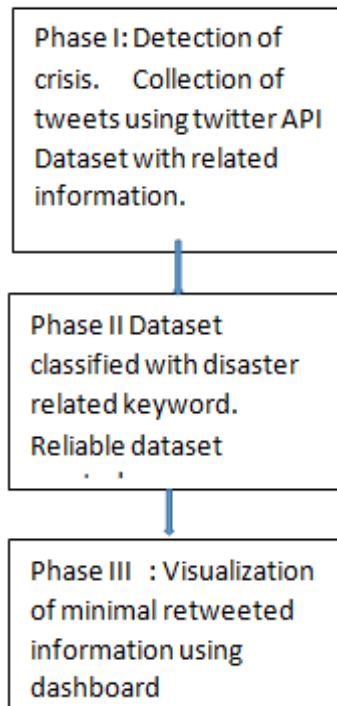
Phase I: Detection of crisis. Collection of tweets using twitter API Dataset with related information.

Phase II Dataset classified with disaster related keyword. Reliable dataset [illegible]

Phase III : Visualization of minimal retweeted information using dashboard